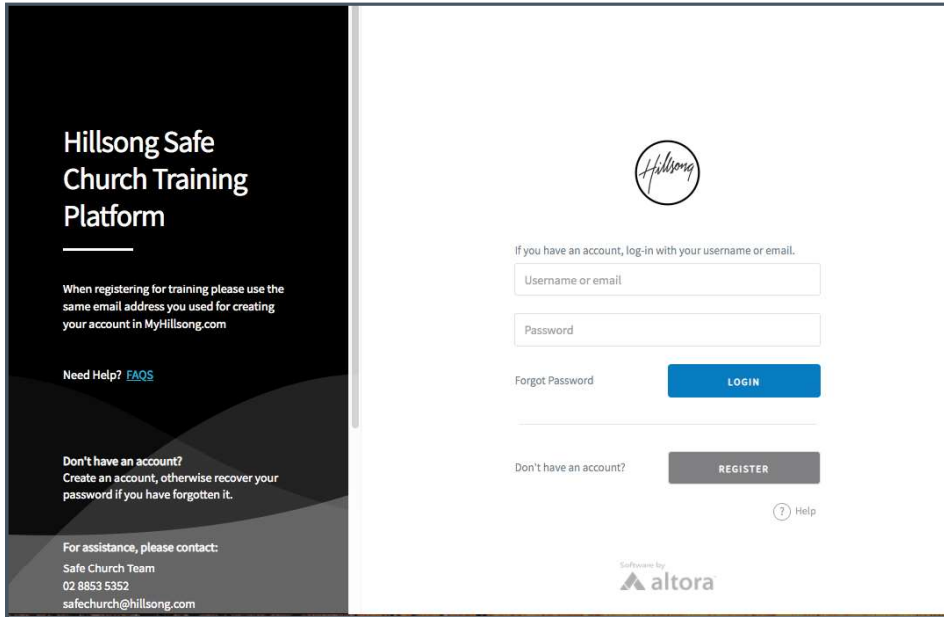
Hillsong Safe Church Training Platform

When registering for training please use the same email address you used for creating your account in MyHillsong.com

Need Help? FAQS

Don't have an account?
Create an account, otherwise recover your password if you have forgotten it.

For assistance, please contact:
Safe Church Team
02 8853 5352
safechurch@hillsong.com

Hillsong

If you have an account, log-in with your username or email.

Username or email

Password

Forgot Password

LOGIN

Don't have an account?

REGISTER

? Help

Software by
altora